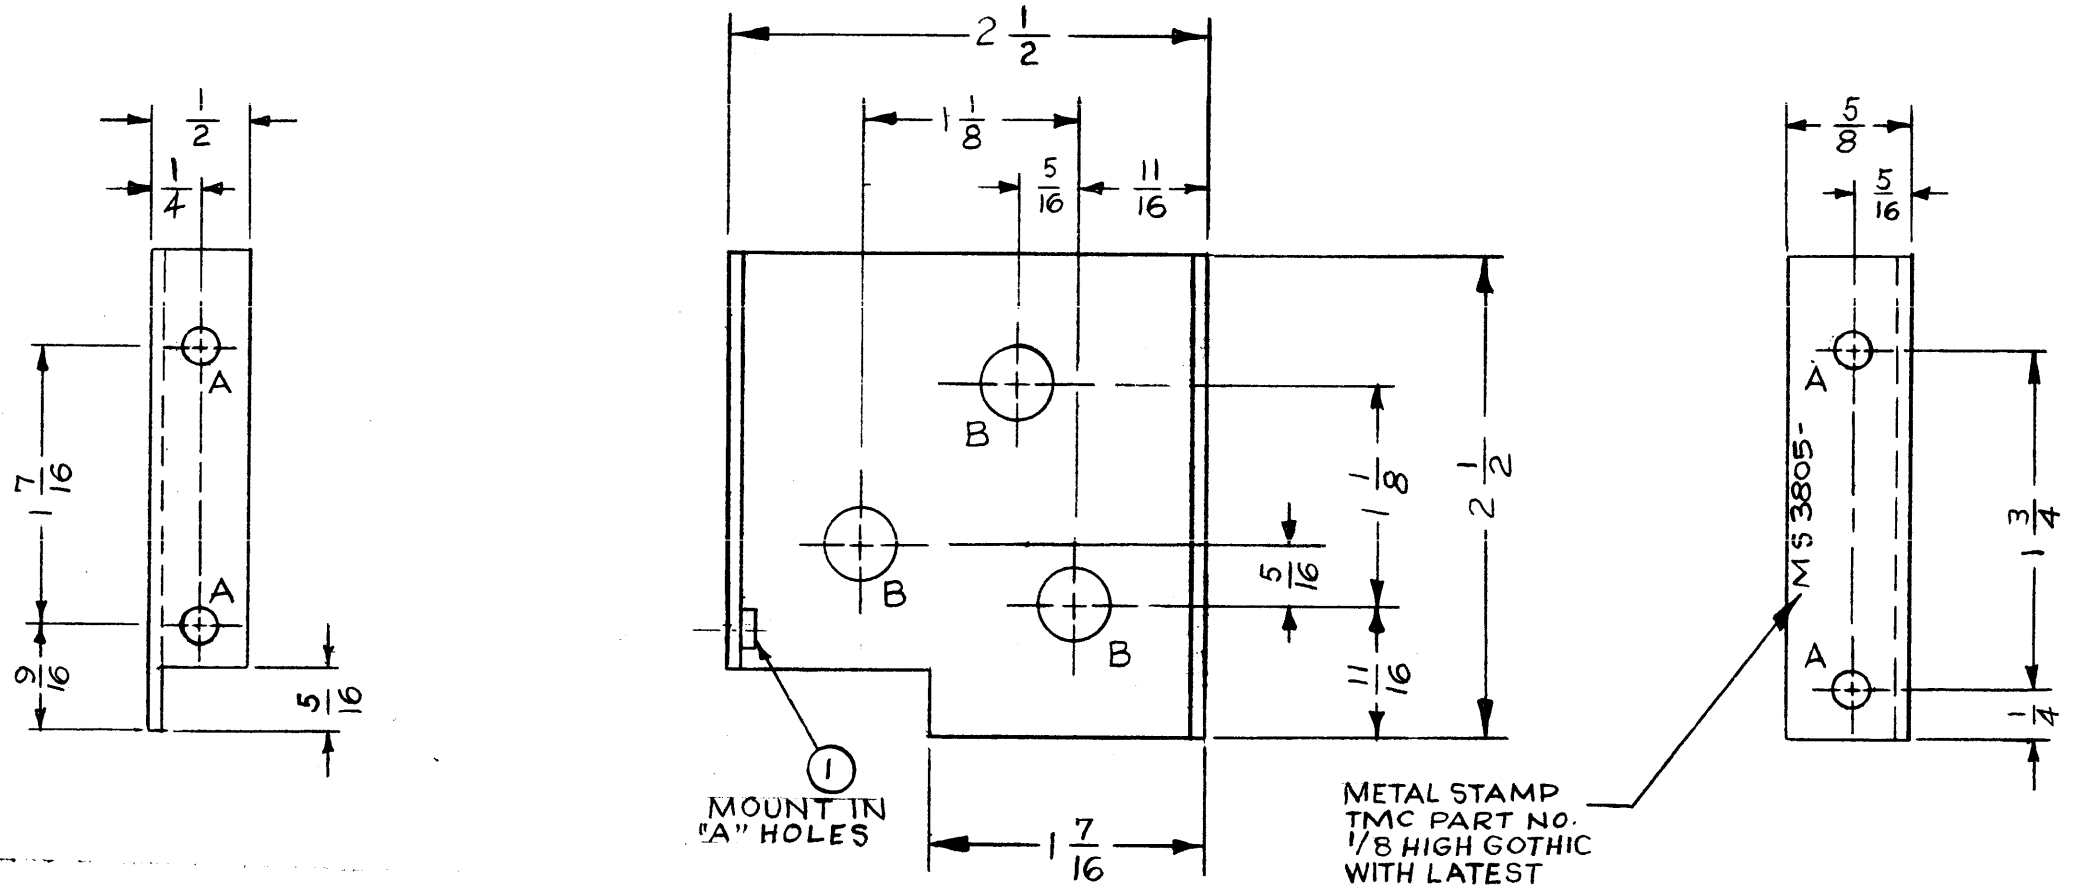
$\frac{1}{2}$
$\frac{1}{4}$
A
A
$1\frac{7}{16}$
$\frac{9}{16}$
$\frac{5}{16}$

$2\frac{1}{2}$
$1\frac{1}{8}$
$\frac{5}{16}$
$\frac{11}{16}$
B
B
B
$1\frac{1}{8}$
$2\frac{1}{2}$
$\frac{5}{16}$
$\frac{11}{16}$
1
MOUNT IN "A" HOLES
$1\frac{7}{16}$

$\frac{5}{8}$
$\frac{5}{16}$
A
A
MS 3805-
$1\frac{3}{4}$
$\frac{1}{4}$

METAL STAMP TMC PART NO. 1/8 HIGH GOTHIC WITH LATEST